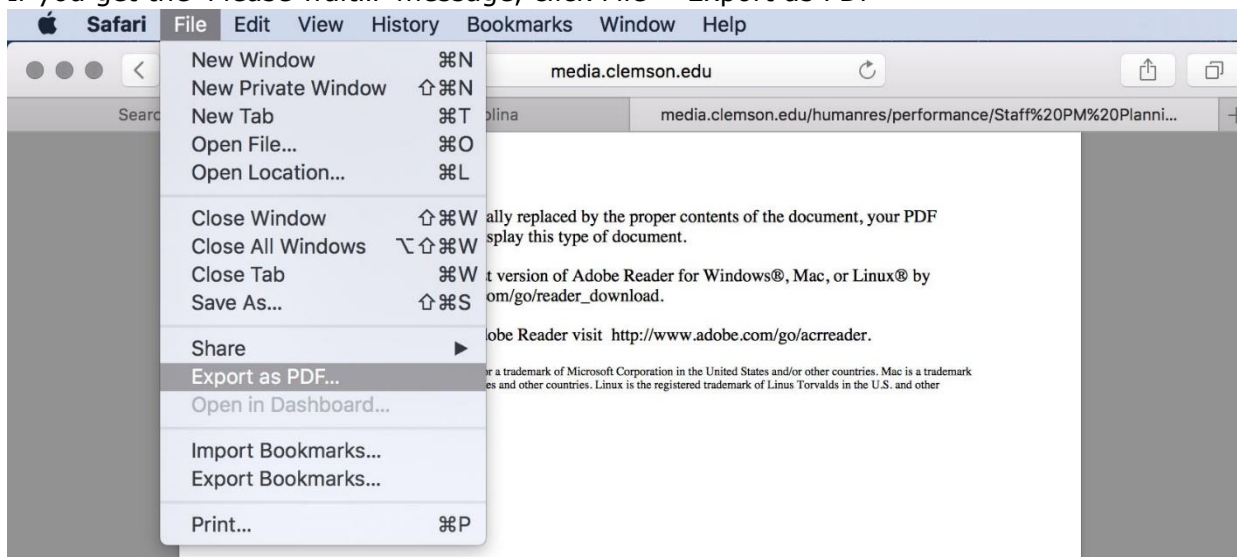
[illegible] you get the "Please wait..." message, click File > Export as PDF

Safari File Edit View History Bookmarks Window Help

media.clemson.edu

Searc

New Window ⌘N
New Private Window ⇧⌘N
New Tab ⌘T
Open File... ⌘O
Open Location... ⌘L

Close Window ⇧⌘W
Close All Windows ⌥⇧⌘W
Close Tab ⌘W
Save As... ⇧⌘S

Share ▶
Export as PDF...
Open in Dashboard...

Import Bookmarks...
Export Bookmarks...

Print... ⌘P

lina

media.clemson.edu/humanres/performance/Staff%20PM%20Planni...

ally replaced by the proper contents of the document, your PDF splay this type of document.

t version of Adobe Reader for Windows®, Mac, or Linux® by om/go/reader_download.

obe Reader visit http://www.adobe.com/go/acrreader.

r a trademark of Microsoft Corporation in the United States and/or other countries. Mac is a trademark es and other countries. Linux is the registered trademark of Linus Torvalds in the U.S. and other